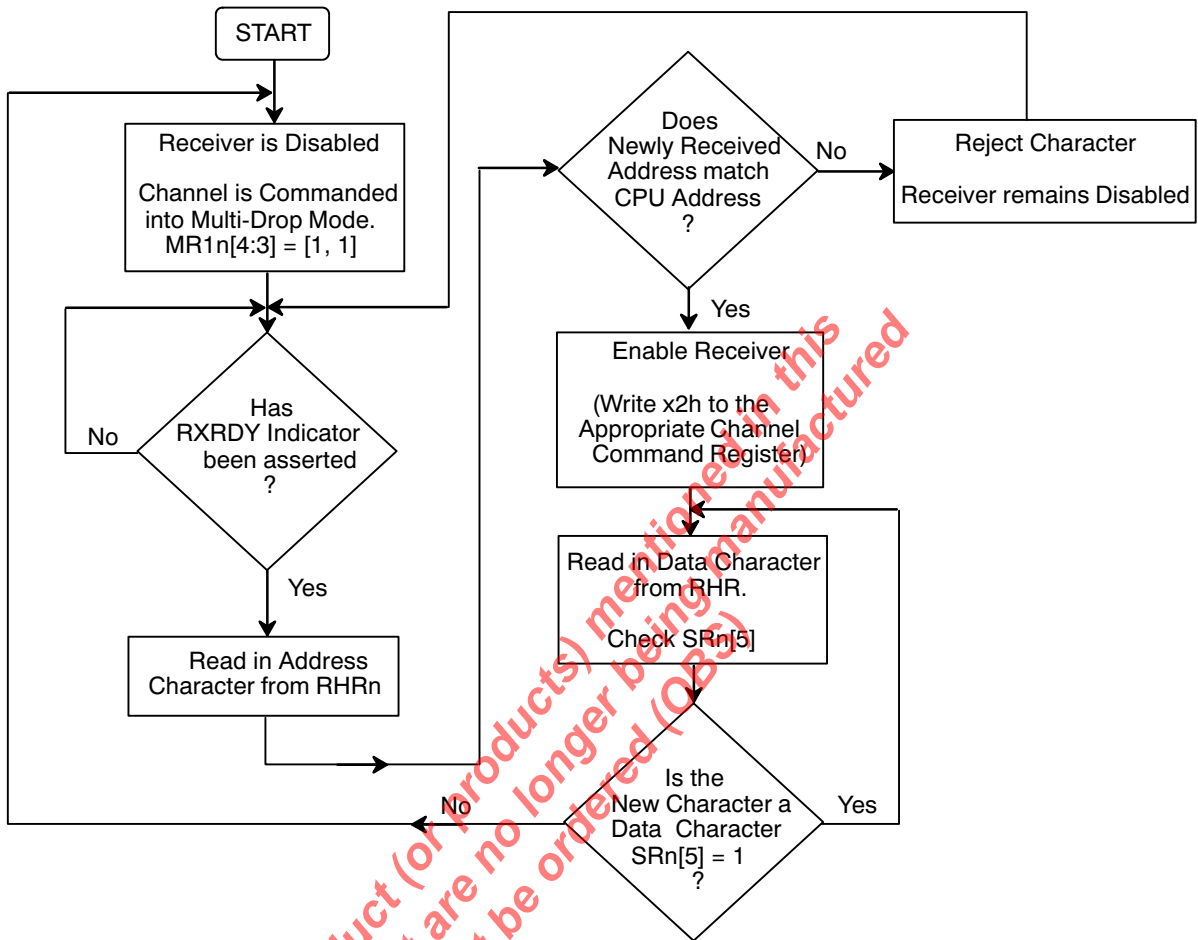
START

Receiver is Disabled

Channel is Commanded into Multi-Drop Mode.
MR1n[4:3] = [1, 1]

Has RXRDY Indicator been asserted ?

No

Yes

Read in Address Character from RHRn

Does Newly Received Address match CPU Address ?

No

Reject Character

Receiver remains Disabled

Yes

Enable Receiver

(Write x2h to the Appropriate Channel Command Register)

Read in Data Character from RHR.

Check SRn[5]

Is the New Character a Data Character SRn[5] = 1 ?

No

Yes

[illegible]uct (or products) mentioned in this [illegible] are no longer being manufactured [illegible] be ordered (OBS)